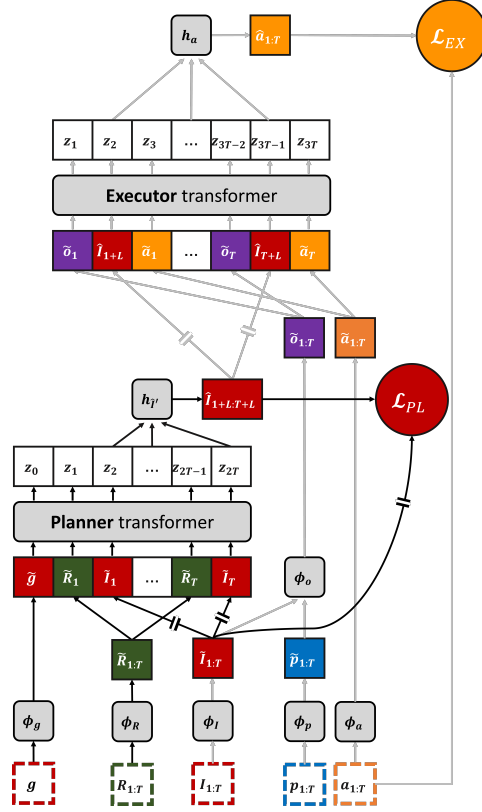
$h_a$

$\hat{a}_{1:T}$

$\mathcal{L}_{EX}$

$z_1$ $z_2$ $z_3$ … $z_{3T-2}$ $z_{3T-1}$ $z_{3T}$

**Executor** transformer

$\tilde{o}_1$ $\hat{I}_{1+L}$ $\tilde{a}_1$ … $\tilde{o}_T$ $\hat{I}_{T+L}$ $\tilde{a}_T$

$\tilde{o}_{1:T}$ $\tilde{a}_{1:T}$

$h_{I'}$

$\hat{I}_{1+L:T+L}$

$\mathcal{L}_{PL}$

$z_0$ $z_1$ $z_2$ … $z_{2T-1}$ $z_{2T}$

**Planner** transformer

$\tilde{g}$ $\tilde{R}_1$ $\tilde{I}_1$ … $\tilde{R}_T$ $\tilde{I}_T$

$\phi_o$

$\tilde{R}_{1:T}$ $\tilde{I}_{1:T}$ $\tilde{p}_{1:T}$

$\phi_g$ $\phi_R$ $\phi_I$ $\phi_p$ $\phi_a$

$g$ $R_{1:T}$ $I_{1:T}$ $p_{1:T}$ $a_{1:T}$